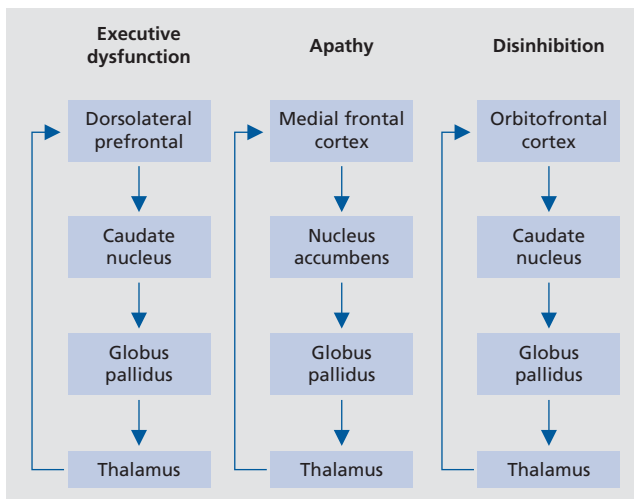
Executive dysfunction

Dorsolateral prefrontal

Caudate nucleus

Globus pallidus

Thalamus

Apathy

Medial frontal cortex

Nucleus accumbens

Globus pallidus

Thalamus

Disinhibition

Orbitofrontal cortex

Caudate nucleus

Globus pallidus

Thalamus